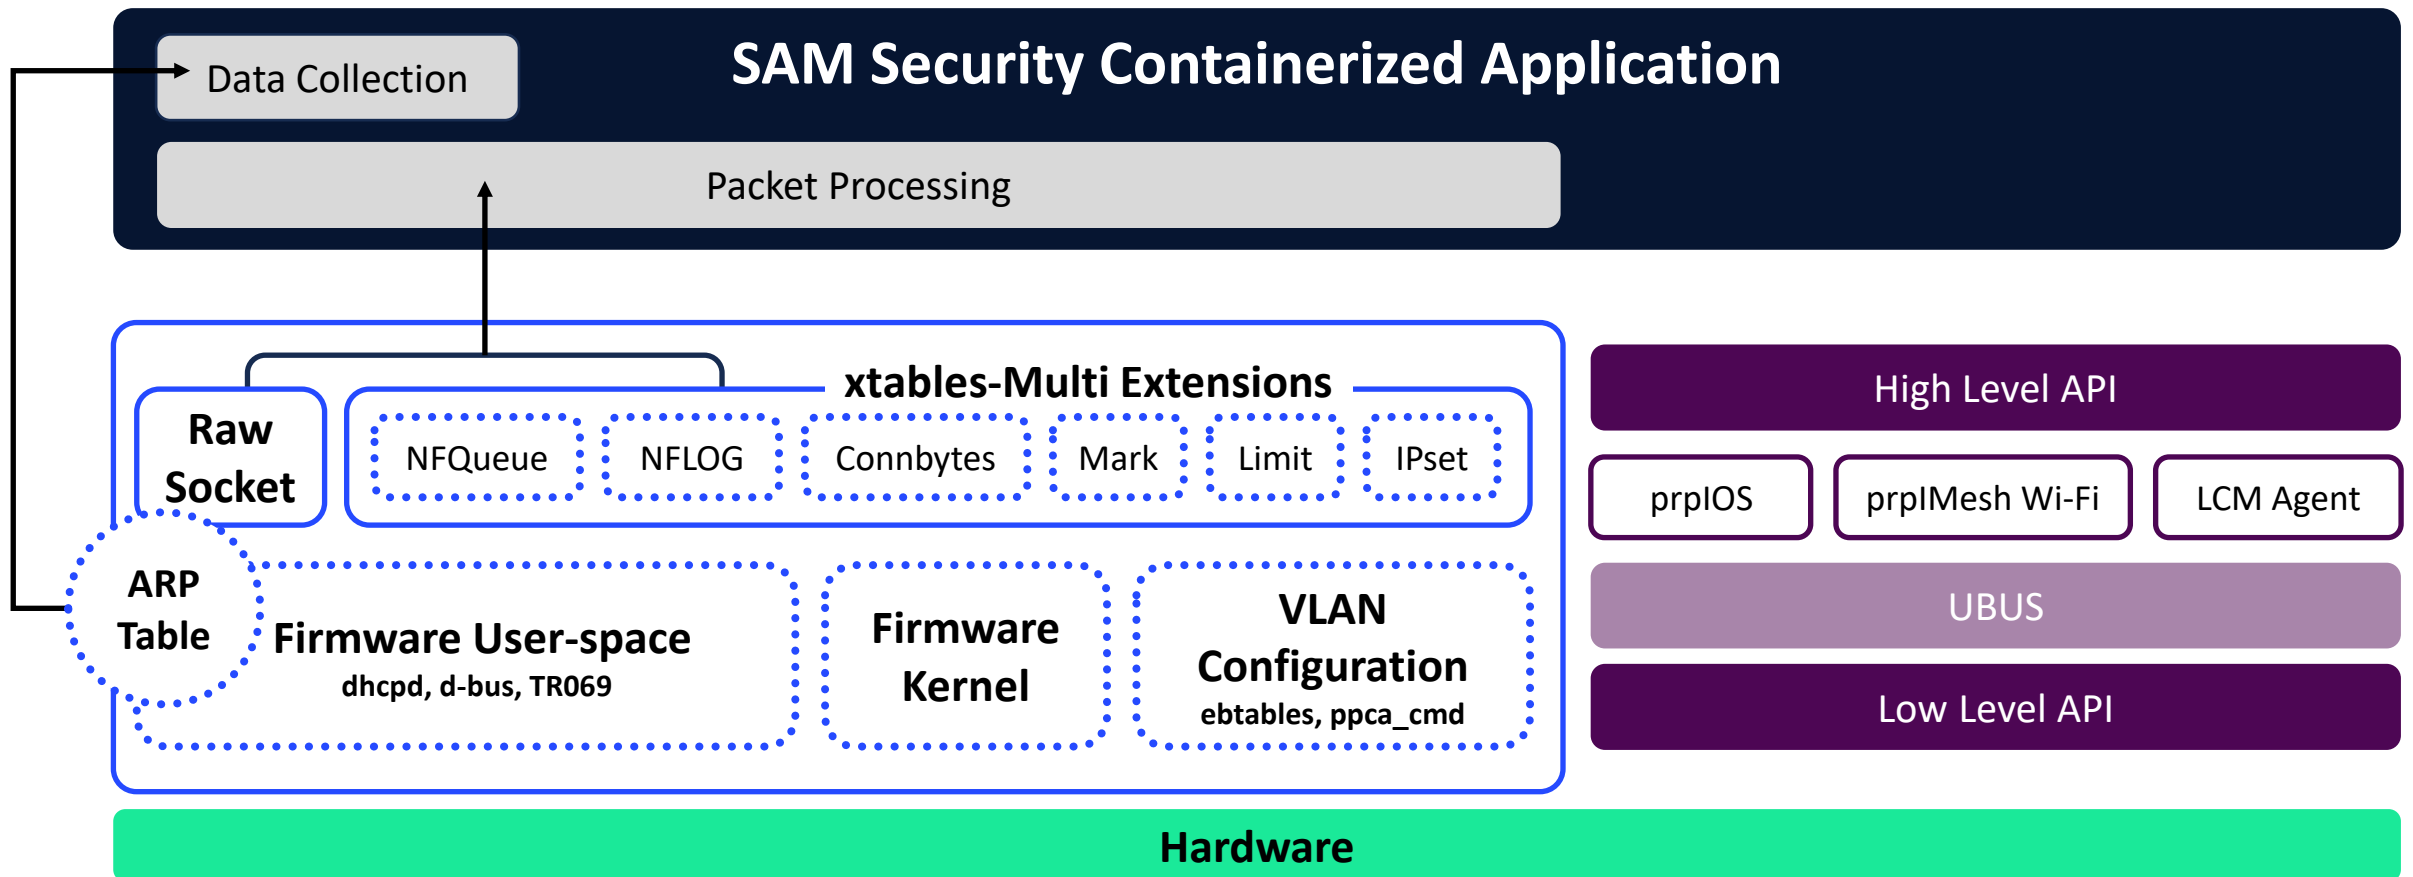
Data Collection

SAM Security Containerized Application

Packet Processing

xtables-Multi Extensions

Raw Socket

NFQueue

NFLOG

Connbytes

Mark

Limit

IPset

ARP Table

Firmware User-space
dhcpd, d-bus, TR069

Firmware Kernel

VLAN Configuration
ebtables, ppca_cmd

High Level API

prplOS

prplMesh Wi-Fi

LCM Agent

UBUS

Low Level API

Hardware